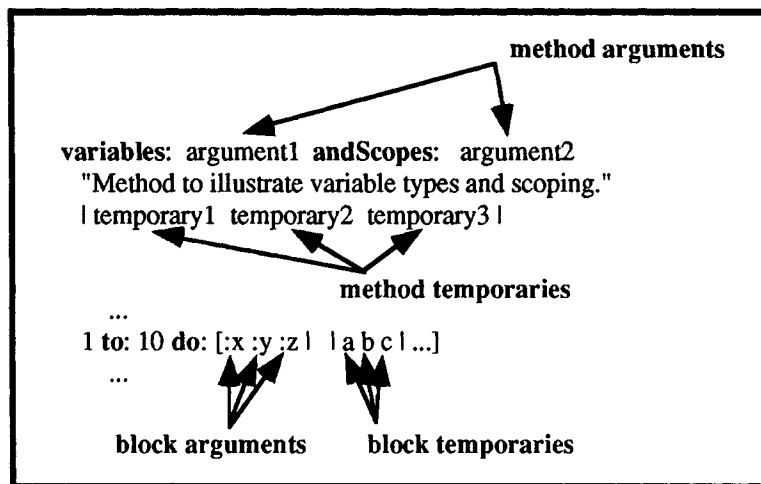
method arguments

variables: argument1 andScopes: argument2
"Method to illustrate variable types and scoping."
| temporary1 temporary2 temporary3 |

method temporaries

...
1 to: 10 do: [:x :y :z | | a b c | ...]
...

block arguments block temporaries